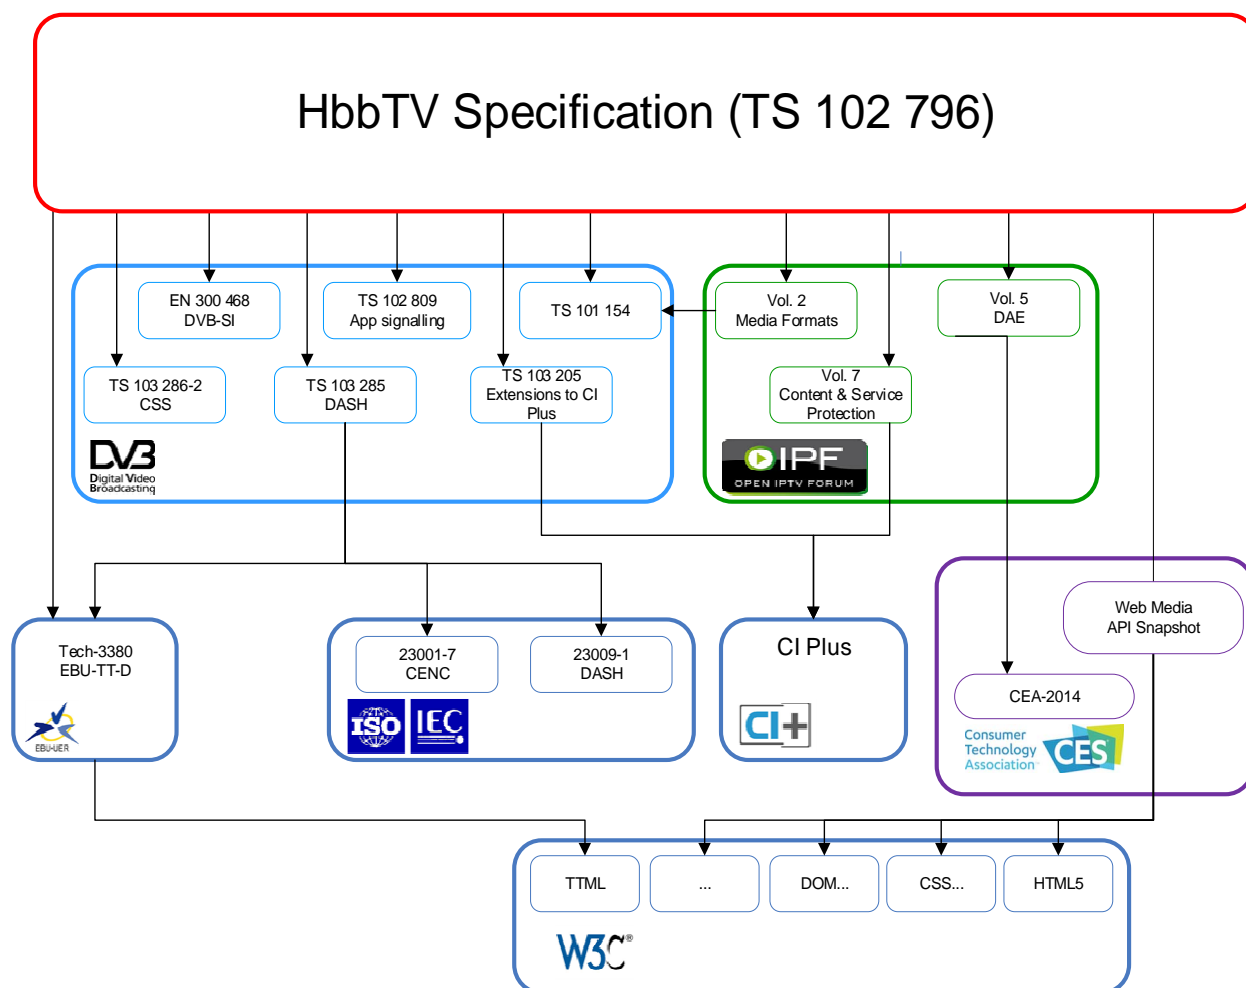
HbbTV Specification (TS 102 796)

EN 300 468
DVB-SI

TS 102 809
App signalling

TS 101 154

Vol. 2
Media Formats

Vol. 5
DAE

TS 103 286-2
CSS

TS 103 285
DASH

TS 103 205
Extensions to CI Plus

Vol. 7
Content & Service Protection

DVB
Digital Video Broadcasting

OIPF
OPEN IPTV FORUM

Web Media
API Snapshot

Tech-3380
EBU-TT-D

EBU-UER

23001-7
CENC

23009-1
DASH

ISO

IEC

CI Plus

CI+

CEA-2014

Consumer Technology Association

CES

TTML

...

DOM...

CSS...

HTML5

W3C®